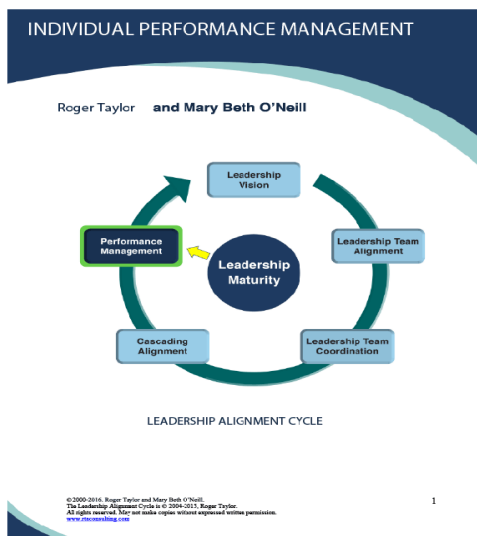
INDIVIDUAL PERFORMANCE MANAGEMENT

Roger Taylor and Mary Beth O'Neill

Leadership Vision

Leadership Team Alignment

Leadership Team Coordination

Cascading Alignment

Performance Management

Leadership Maturity

LEADERSHIP ALIGNMENT CYCLE

© 2000-2016. Roger Taylor and Mary Beth O'Neill.
The Leadership Alignment Cycle is © 2004-2015, Roger Taylor.
All rights reserved. May not make copies without expressed written permission.
www.rtsconsulting.com

1